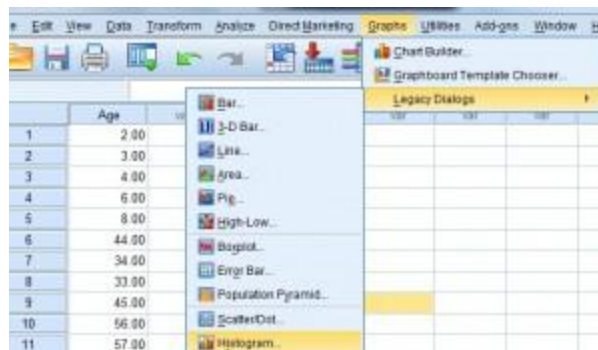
e Edit View Data Transform Analyze Direct Marketing Graphs Utilities Add-ons Window H

Chart Builder...
Graphboard Template Chooser...
Legacy Dialogs

|  | Age |
|---|---|
| 1 | 2.00 |
| 2 | 3.00 |
| 3 | 4.00 |
| 4 | 6.00 |
| 5 | 8.00 |
| 6 | 44.00 |
| 7 | 34.00 |
| 8 | 33.00 |
| 9 | 45.00 |
| 10 | 56.00 |
| 11 | 57.00 |

Bar...
3-D Bar...
Line...
Area...
Pie...
High-Low...
Boxplot...
Error Bar...
Population Pyramid...
Scatter/Dot...
Histogram...